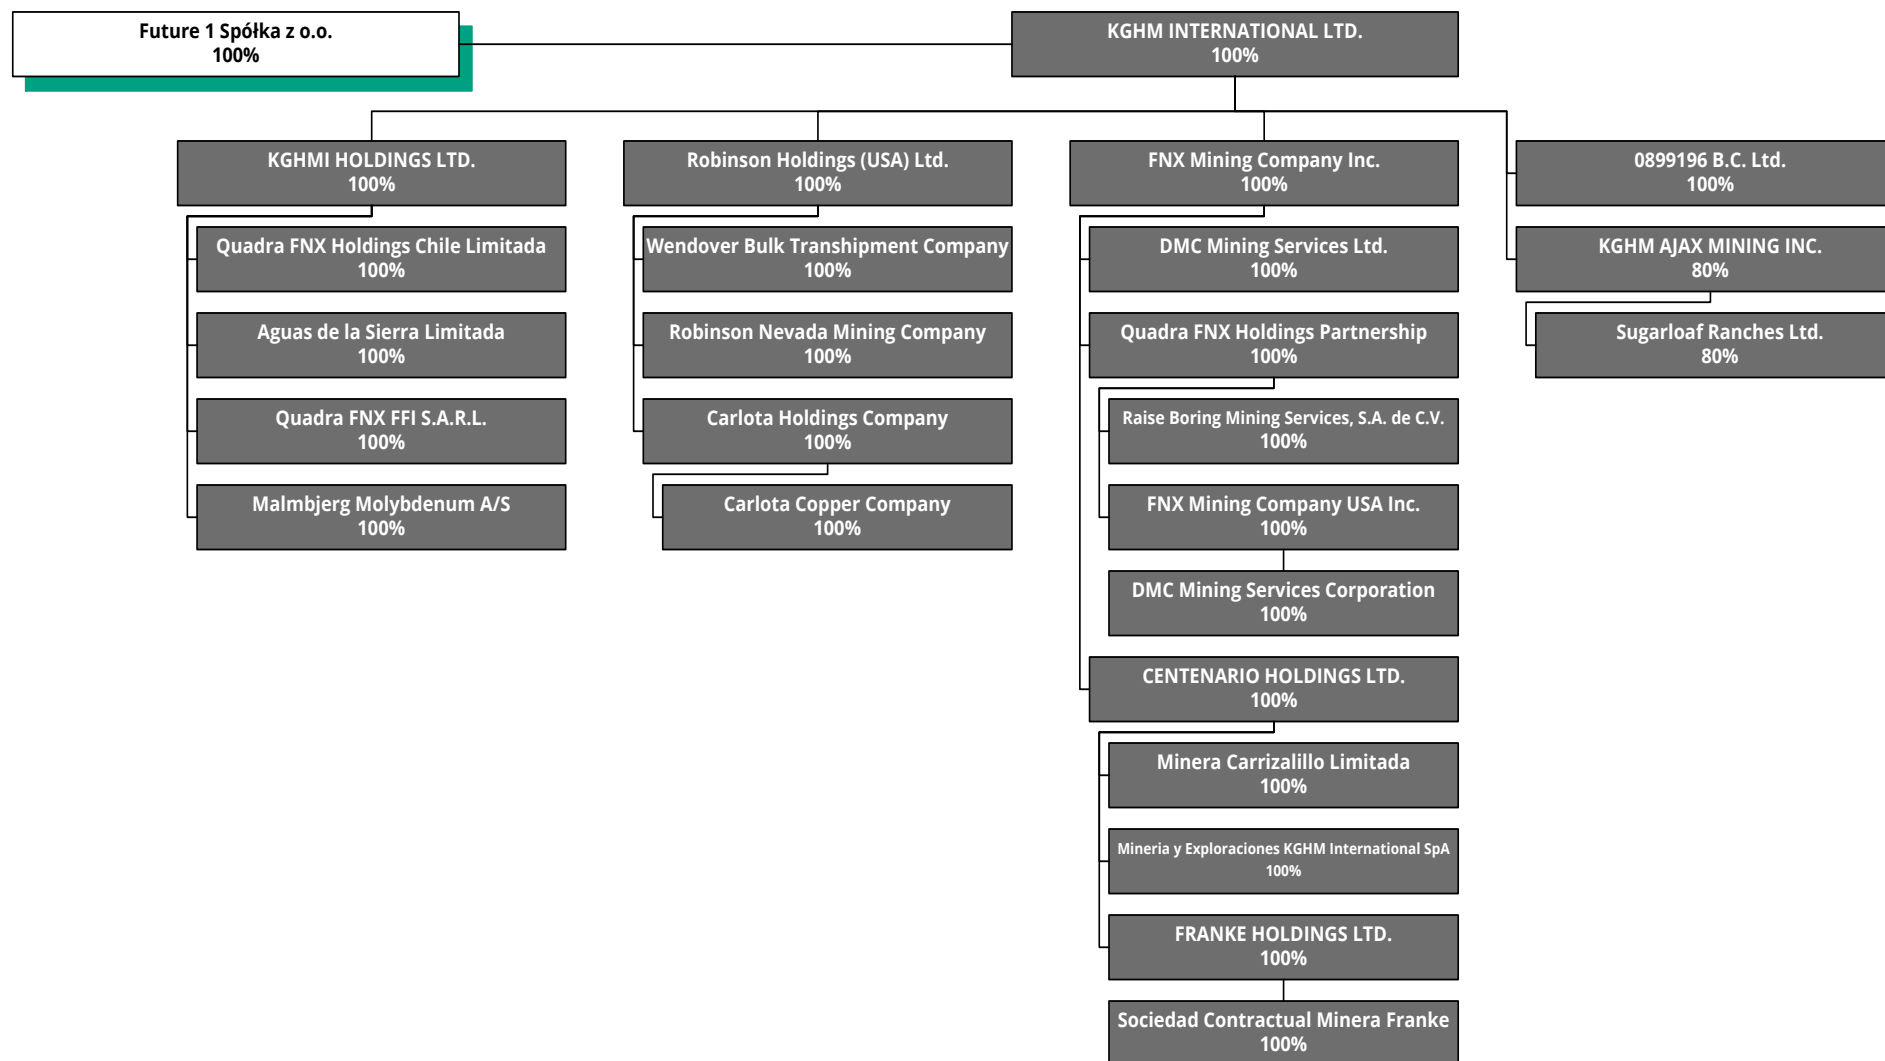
Future 1 Spółka z o.o.
100%

KGHM INTERNATIONAL LTD.
100%

KGHMI HOLDINGS LTD.
100%

Quadra FNX Holdings Chile Limitada
100%

Aguas de la Sierra Limitada
100%

Quadra FNX FFI S.A.R.L.
100%

Malmbjerg Molybdenum A/S
100%

Robinson Holdings (USA) Ltd.
100%

Wendover Bulk Transhipment Company
100%

Robinson Nevada Mining Company
100%

Carlota Holdings Company
100%

Carlota Copper Company
100%

FNX Mining Company Inc.
100%

DMC Mining Services Ltd.
100%

Quadra FNX Holdings Partnership
100%

Raise Boring Mining Services, S.A. de C.V.
100%

FNX Mining Company USA Inc.
100%

DMC Mining Services Corporation
100%

CENTENARIO HOLDINGS LTD.
100%

Minera Carrizalillo Limitada
100%

Mineria y Exploraciones KGHM International SpA
100%

FRANKE HOLDINGS LTD.
100%

Sociedad Contractual Minera Franke
100%

0899196 B.C. Ltd.
100%

KGHM AJAX MINING INC.
80%

Sugarloaf Ranches Ltd.
80%